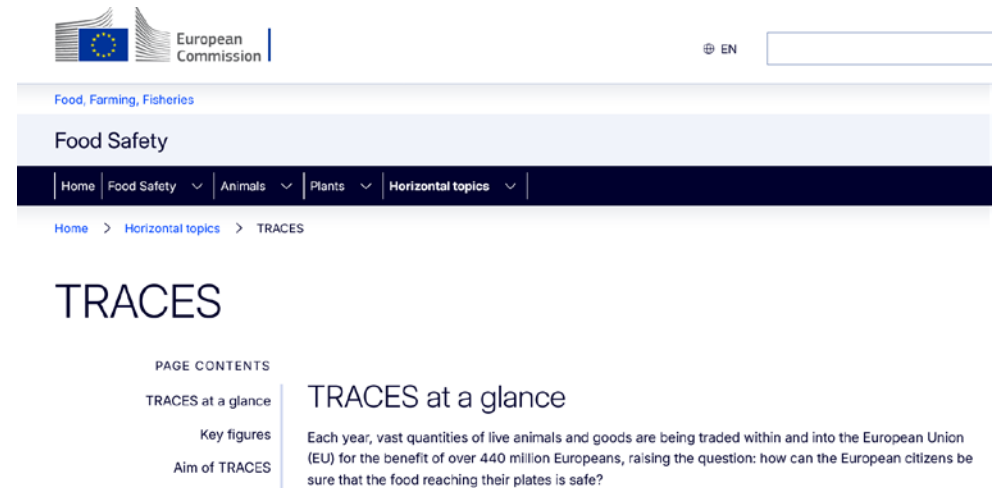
European Commission

EN

Food, Farming, Fisheries

Food Safety

Home | Food Safety | Animals | Plants | Horizontal topics

Home > Horizontal topics > TRACES

TRACES

PAGE CONTENTS

TRACES at a glance

Key figures

Aim of TRACES

TRACES at a glance

Each year, vast quantities of live animals and goods are being traded within and into the European Union (EU) for the benefit of over 440 million Europeans, raising the question: how can the European citizens be sure that the food reaching their plates is safe?